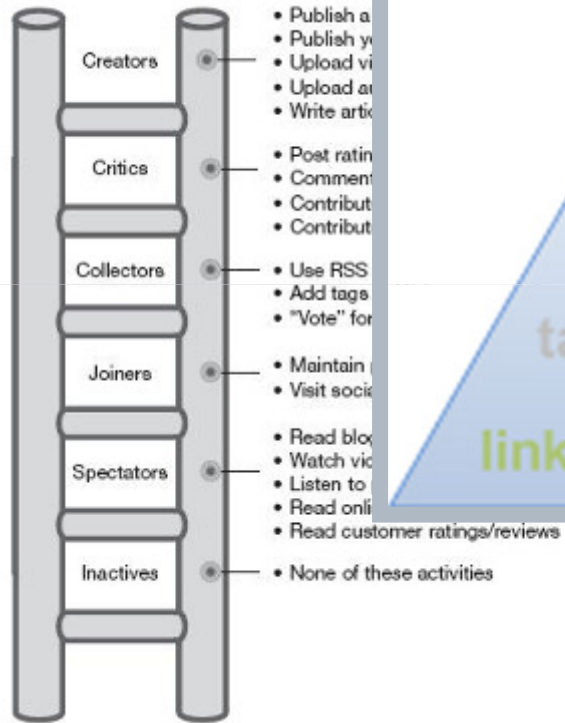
Creators

• Publish a
• Publish y
• Upload vi
• Upload a
• Write arti

Critics

• Post ratin
• Comment
• Contribut
• Contribut

Collectors

• Use RSS
• Add tags
• "Vote" for

Joiners

• Maintain
• Visit socia

Spectators

• Read blo
• Watch vic
• Listen to
• Read onli
• Read customer ratings/reviews

Inactives

• None of these activities

ta

link